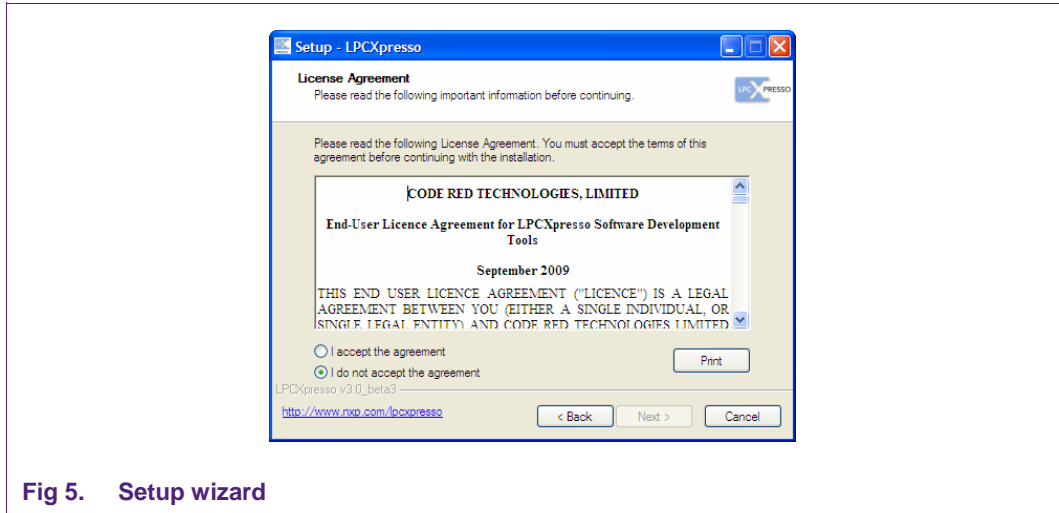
Setup - LPCXpresso

License Agreement
Please read the following important information before continuing.

LPC XPRESSO

Please read the following License Agreement. You must accept the terms of this agreement before continuing with the installation.

CODE RED TECHNOLOGIES, LIMITED

End-User Licence Agreement for LPCXpresso Software Development Tools

September 2009

THIS END USER LICENCE AGREEMENT ("LICENCE") IS A LEGAL AGREEMENT BETWEEN YOU (EITHER A SINGLE INDIVIDUAL, OR SINGLE LEGAL ENTITY) AND CODE RED TECHNOLOGIES LIMITED

I accept the agreement

I do not accept the agreement

Print

LPCXpresso v3.0_beta3

http://www.nxp.com/lpcxpresso

< Back

Next >

Cancel

Fig 5. Setup wizard